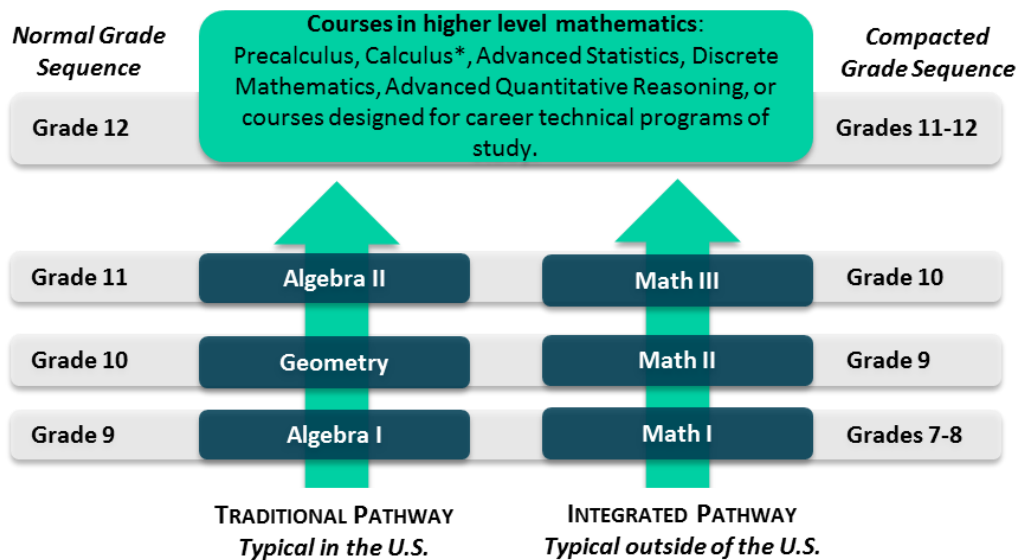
Normal Grade Sequence

Courses in higher level mathematics: Precalculus, Calculus*, Advanced Statistics, Discrete Mathematics, Advanced Quantitative Reasoning, or courses designed for career technical programs of study.

Compacted Grade Sequence

Grade 12

Grades 11-12

Grade 11

Algebra II

Math III

Grade 10

Grade 10

Geometry

Math II

Grade 9

Grade 9

Algebra I

Math I

Grades 7-8

TRADITIONAL PATHWAY
Typical in the U.S.

INTEGRATED PATHWAY
Typical outside of the U.S.